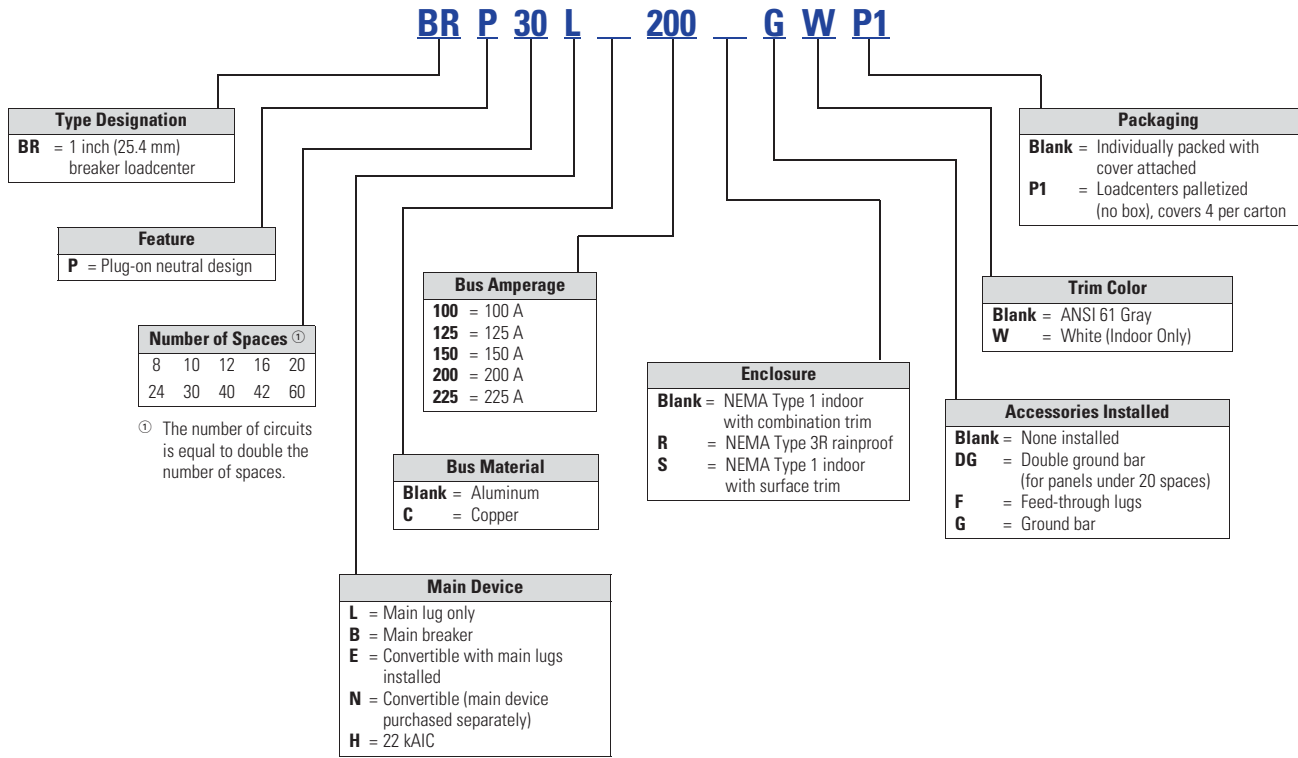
BR P 30 L __ 200 __ G W P1

Type Designation
BR = 1 inch (25.4 mm) breaker loadcenter

Feature
P = Plug-on neutral design

| Number of Spaces ① | | | | |
|---|---|---|---|---|
| 8 | 10 | 12 | 16 | 20 |
| 24 | 30 | 40 | 42 | 60 |

① The number of circuits is equal to double the number of spaces.

Bus Amperage
100 = 100 A
125 = 125 A
150 = 150 A
200 = 200 A
225 = 225 A

Bus Material
Blank = Aluminum
C = Copper

Main Device
L = Main lug only
B = Main breaker
E = Convertible with main lugs installed
N = Convertible (main device purchased separately)
H = 22 kAIC

Enclosure
Blank = NEMA Type 1 indoor with combination trim
R = NEMA Type 3R rainproof
S = NEMA Type 1 indoor with surface trim

Packaging
Blank = Individually packed with cover attached
P1 = Loadcenters palletized (no box), covers 4 per carton

Trim Color
Blank = ANSI 61 Gray
W = White (Indoor Only)

Accessories Installed
Blank = None installed
DG = Double ground bar (for panels under 20 spaces)
F = Feed-through lugs
G = Ground bar